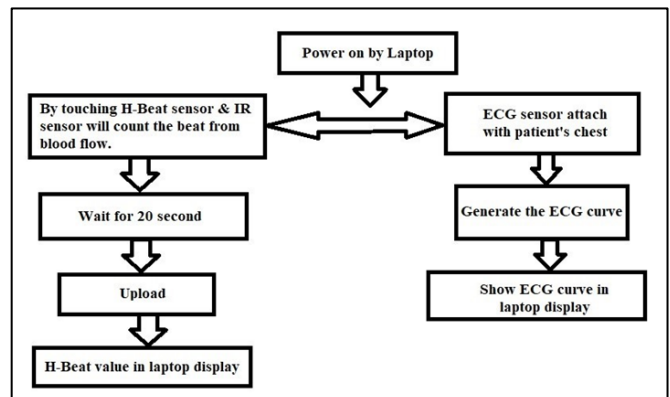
Power on by Laptop

By touching H-Beat sensor & IR sensor will count the beat from blood flow.

ECG sensor attach with patient's chest

Wait for 20 second

Generate the ECG curve

Upload

Show ECG curve in laptop display

H-Beat value in laptop display